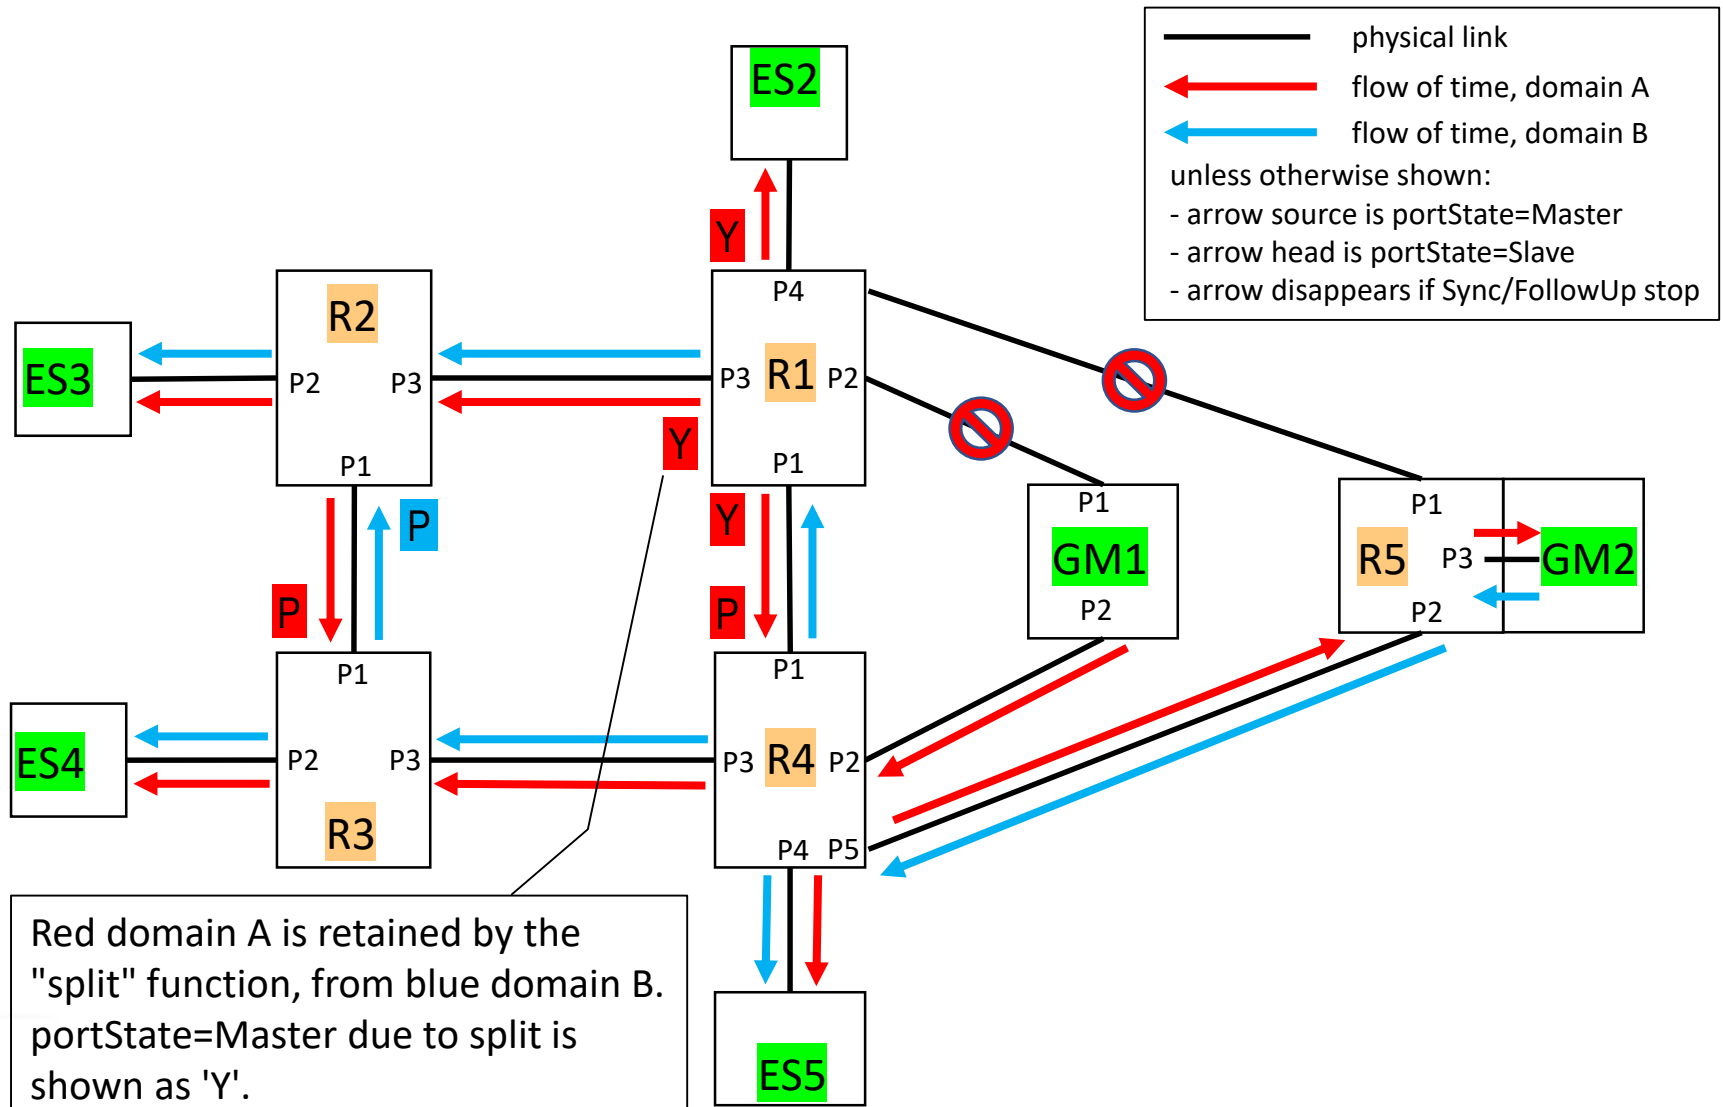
physical link
flow of time, domain A
flow of time, domain B
unless otherwise shown:
- arrow source is portState=Master
- arrow head is portState=Slave
- arrow disappears if Sync/FollowUp stop

ES2

Y

P4

R2

ES3

P2

P3

P3

R1

P2

P1

P1

Y

Y

P

P

P

P1

GM1

P2

P1

R5

P3

GM2

P2

P1

P1

ES4

P2

P3

P3

R4

P2

R3

P4

P5

Red domain A is retained by the "split" function, from blue domain B. portState=Master due to split is shown as 'Y'.

ES5